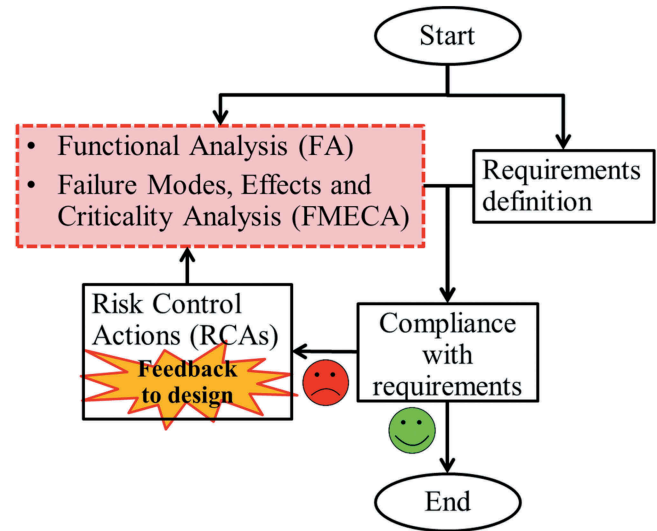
Start

• Functional Analysis (FA)
• Failure Modes, Effects and Criticality Analysis (FMECA)

Requirements definition

Risk Control Actions (RCAs)

Feedback to design

Compliance with requirements

End